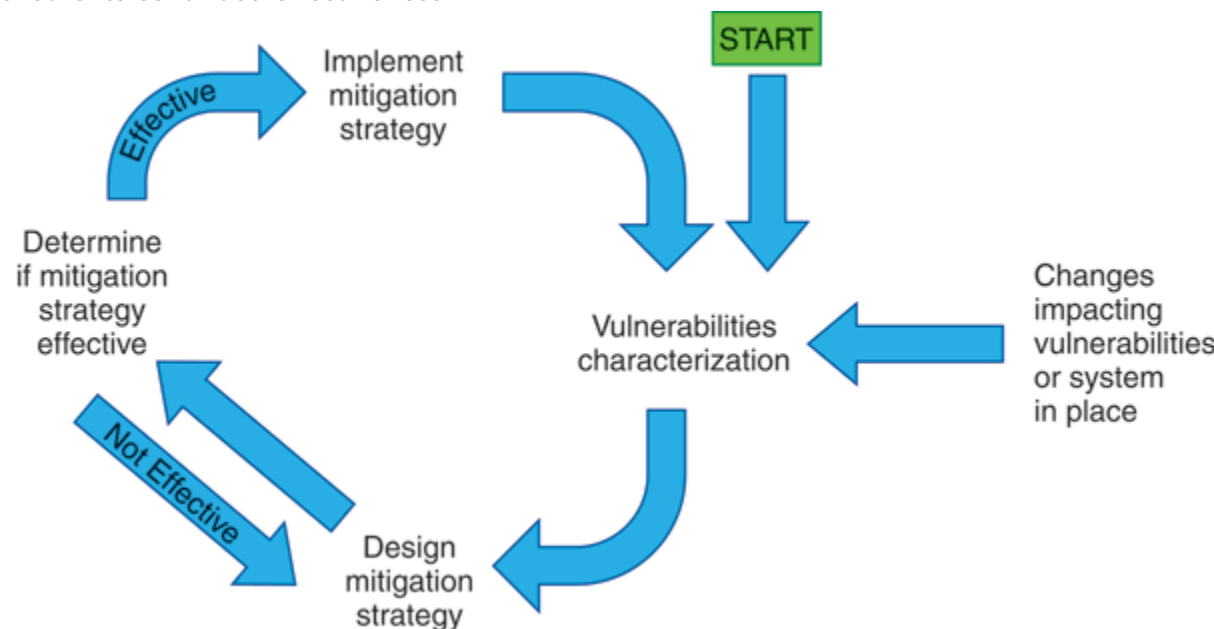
START

Implement mitigation strategy

Effective

Determine if mitigation strategy effective

Vulnerabilities characterization

Changes impacting vulnerabilities or system in place

Not Effective

Design mitigation strategy